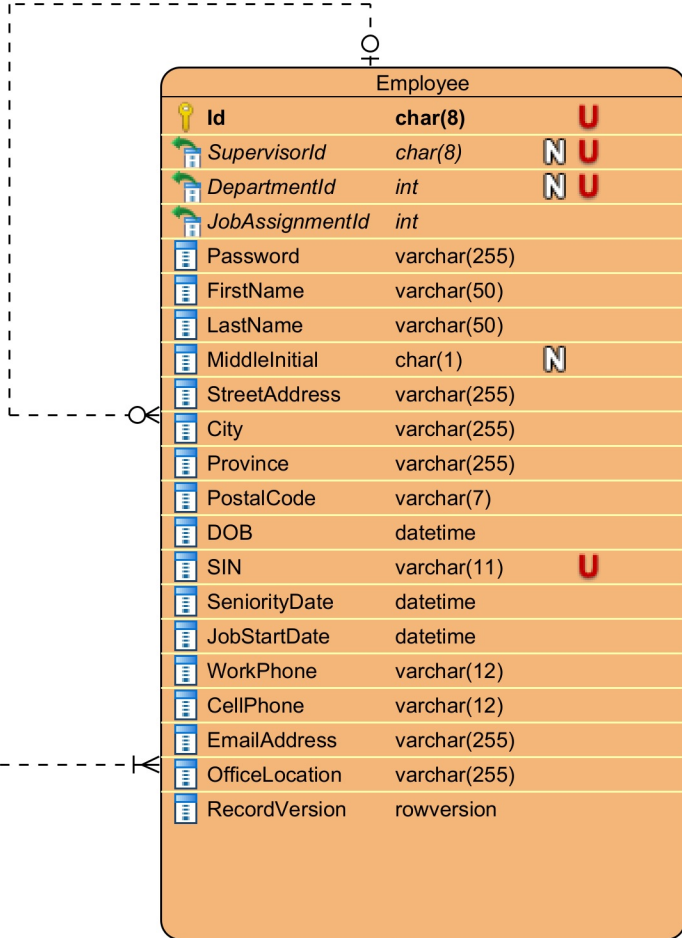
Employee

| | | | |
|---|---|---|---|
| Id | char(8) | | U |
| SupervisorId | char(8) | N | U |
| DepartmentId | int | N | U |
| JobAssignmentId | int | | |
| Password | varchar(255) | | |
| FirstName | varchar(50) | | |
| LastName | varchar(50) | | |
| MiddleInitial | char(1) | N | |
| StreetAddress | varchar(255) | | |
| City | varchar(255) | | |
| Province | varchar(255) | | |
| PostalCode | varchar(7) | | |
| DOB | datetime | | |
| SIN | varchar(11) | | U |
| SeniorityDate | datetime | | |
| JobStartDate | datetime | | |
| WorkPhone | varchar(12) | | |
| CellPhone | varchar(12) | | |
| EmailAddress | varchar(255) | | |
| OfficeLocation | varchar(255) | | |
| RecordVersion | rowversion | | |